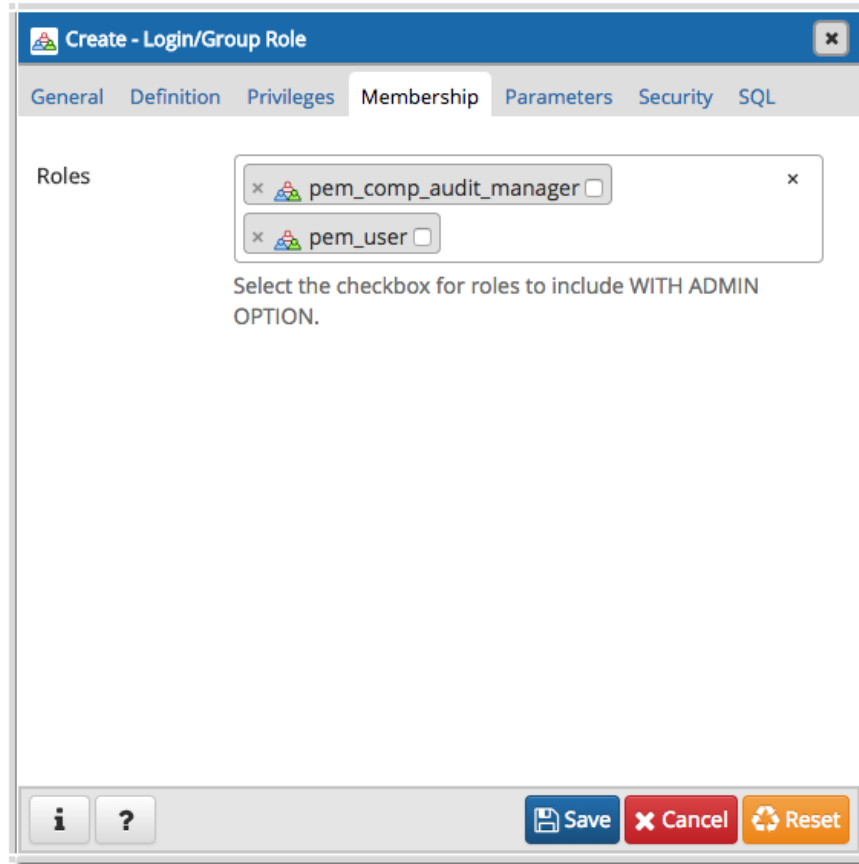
Create - Login/Group Role

General Definition Privileges Membership Parameters Security SQL

Roles

× pem_comp_audit_manager

× pem_user

×

Select the checkbox for roles to include WITH ADMIN OPTION.

i ?

Save Cancel Reset